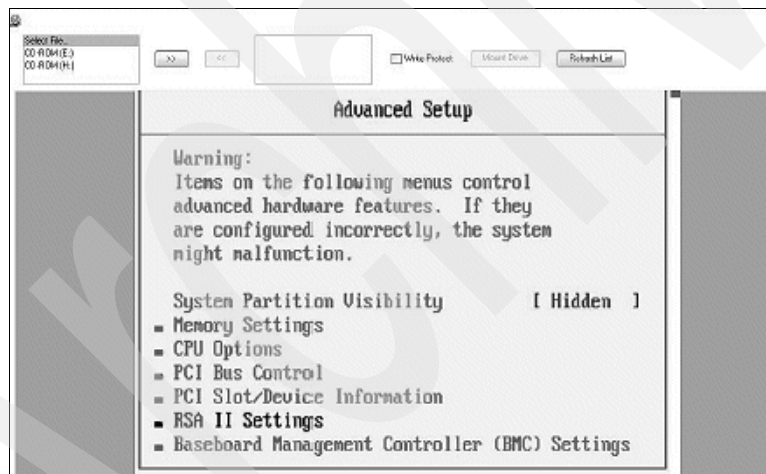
Select File...
CD-ROM(E:)
CD-ROM(H:)

>>
<<

Write Protect
Mount Drive
Refresh List

Advanced Setup

Warning:
Items on the following menus control advanced hardware features. If they are configured incorrectly, the system might malfunction.

System Partition Visibility [ Hidden ]
Memory Settings
CPU Options
PCI Bus Control
PCI Slot/Device Information
RSA II Settings
Baseboard Management Controller (BMC) Settings